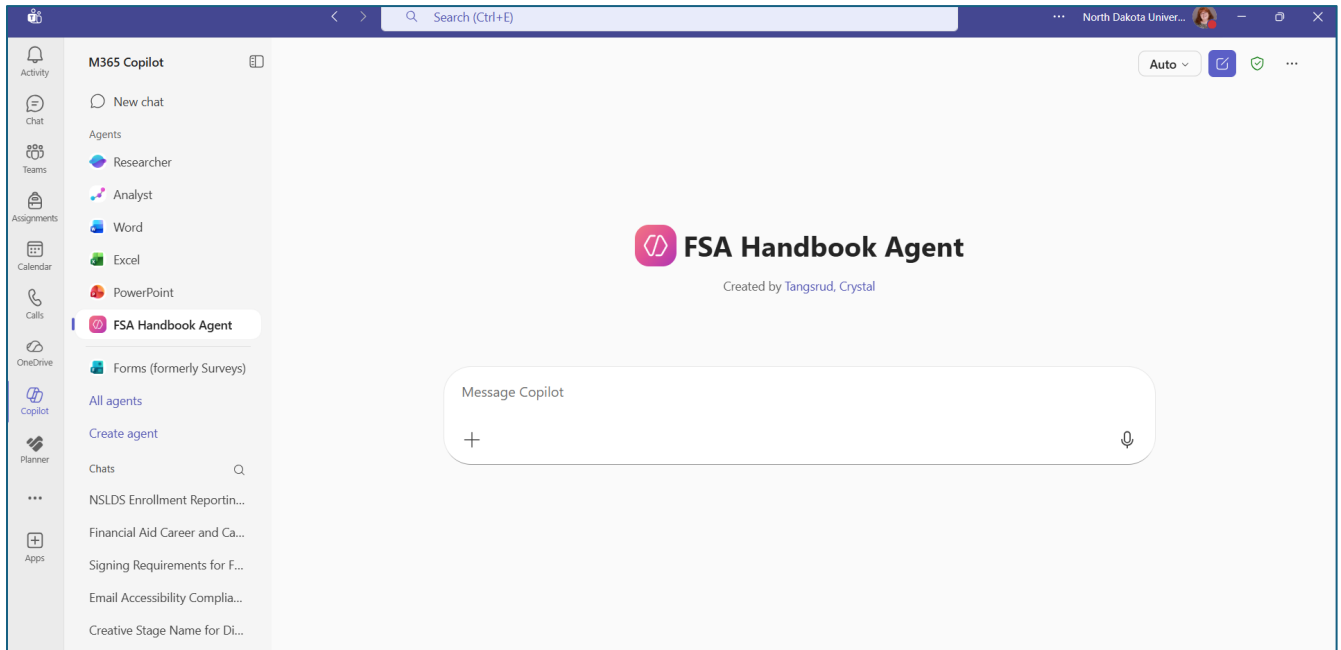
Search (Ctrl+E)

··· North Dakota Univer...

Activity
Chat
Teams
Assignments
Calendar
Calls
OneDrive
Copilot
Planner
···
Apps

M365 Copilot

New chat

Agents
Researcher
Analyst
Word
Excel
PowerPoint
FSA Handbook Agent
Forms (formerly Surveys)
All agents
Create agent

Chats
NSLDS Enrollment Reportin...
Financial Aid Career and Ca...
Signing Requirements for F...
Email Accessibility Complia...
Creative Stage Name for Di...

Auto

FSA Handbook Agent

Created by Tangsrud, Crystal

Message Copilot